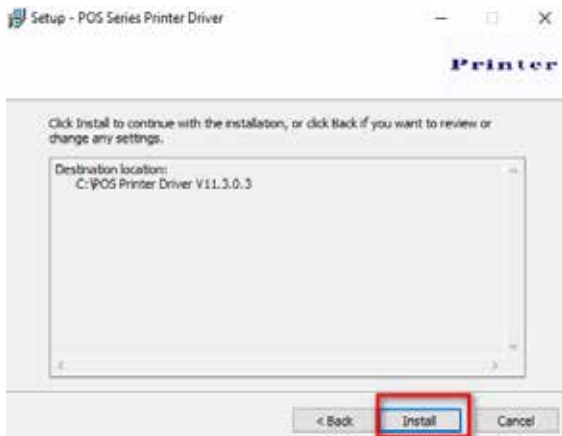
Setup - POS Series Printer Driver

Printer

Click Install to continue with the installation, or click Back if you want to review or change any settings.

Destination location:
C:\POS Printer Driver V11.3.0.3

< Back Install Cancel